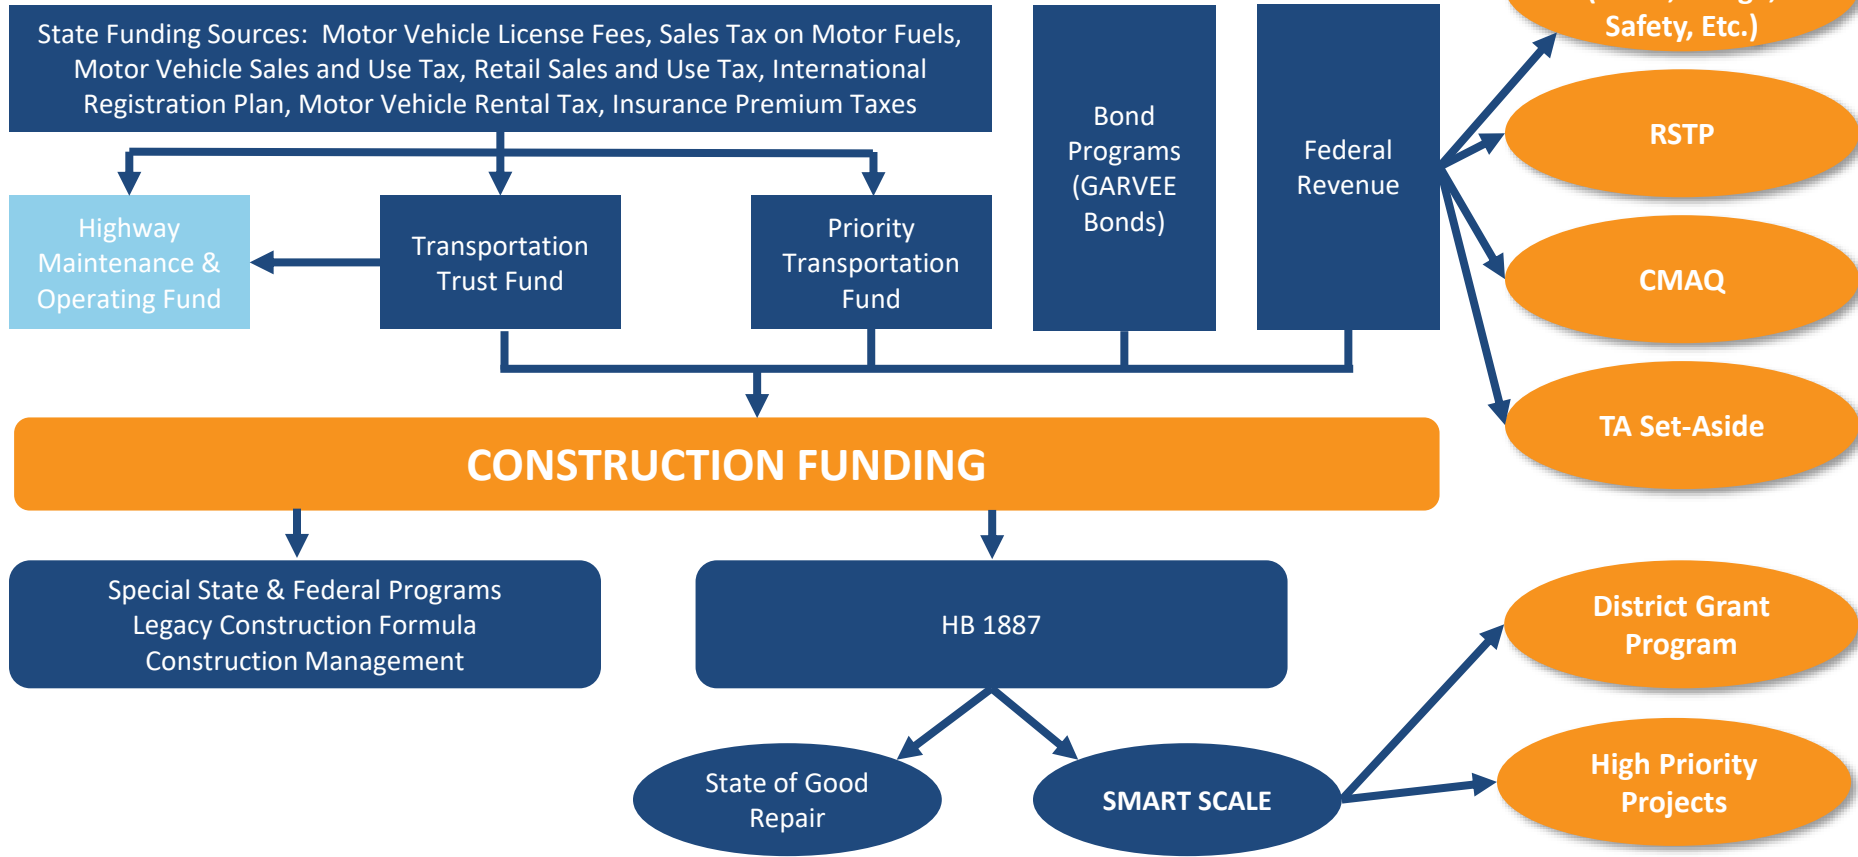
State Funding Sources: Motor Vehicle License Fees, Sales Tax on Motor Fuels, Motor Vehicle Sales and Use Tax, Retail Sales and Use Tax, International Registration Plan, Motor Vehicle Rental Tax, Insurance Premium Taxes

Bond Programs (GARVEE Bonds)

Federal Revenue

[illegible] Safety, Etc.)

RSTP

CMAQ

TA Set-Aside

Highway Maintenance & Operating Fund

Transportation Trust Fund

Priority Transportation Fund

CONSTRUCTION FUNDING

Special State & Federal Programs
Legacy Construction Formula
Construction Management

HB 1887

State of Good Repair

SMART SCALE

District Grant Program

High Priority Projects